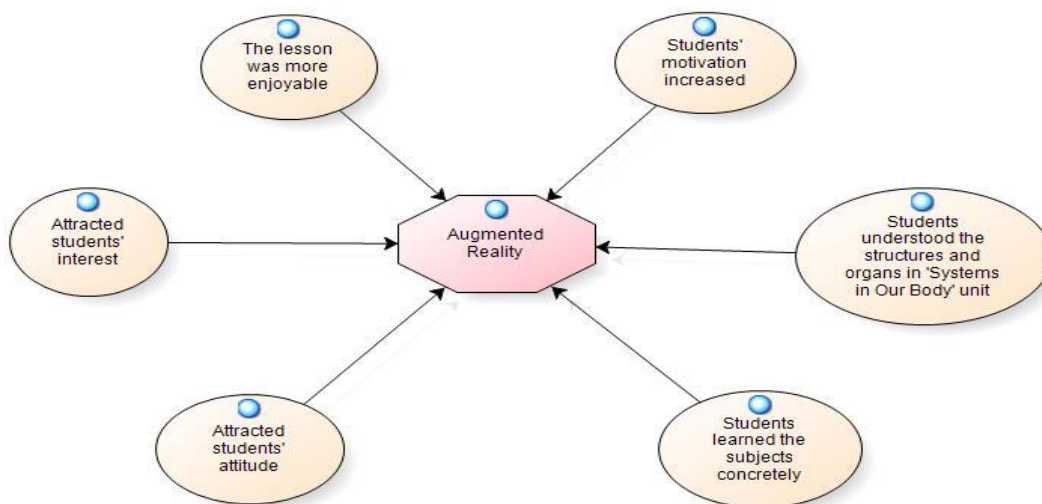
The lesson was more enjoyable

Students' motivation increased

Attracted students' interest

Augmented Reality

Students understood the structures and organs in 'Systems in Our Body' unit

Attracted students' attitude

Students learned the subjects concretely